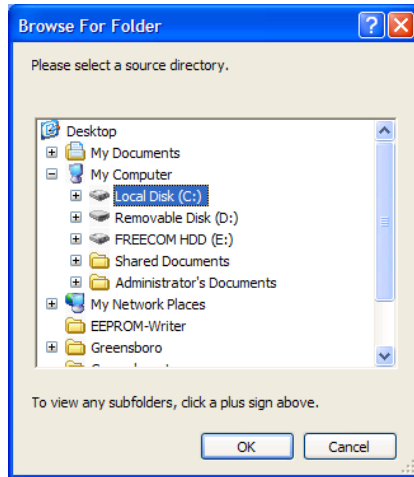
Browse For Folder

?

Please select a source directory.

Desktop
My Documents
My Computer
Local Disk (C:)
Removable Disk (D:)
FREECOM HDD (E:)
Shared Documents
Administrator's Documents
My Network Places
EEPROM-Writer
Greensboro
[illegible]

To view any subfolders, click a plus sign above.

OK
Cancel